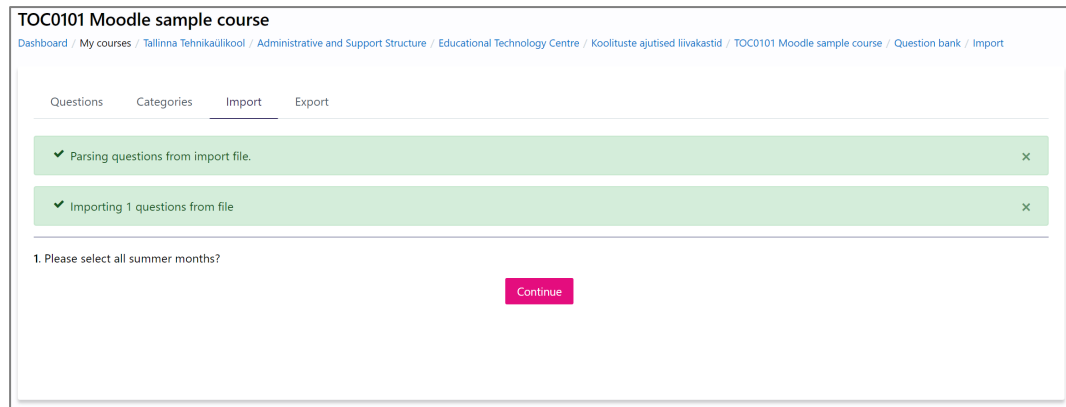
TOC0101 Moodle sample course

Dashboard / My courses / Tallinna Tehnikaülikool / Administrative and Support Structure / Educational Technology Centre / Koolituste ajutised liivakastid / TOC0101 Moodle sample course / Question bank / Import

Questions Categories Import Export

✔ Parsing questions from import file. ×

✔ Importing 1 questions from file ×

1. Please select all summer months?

Continue